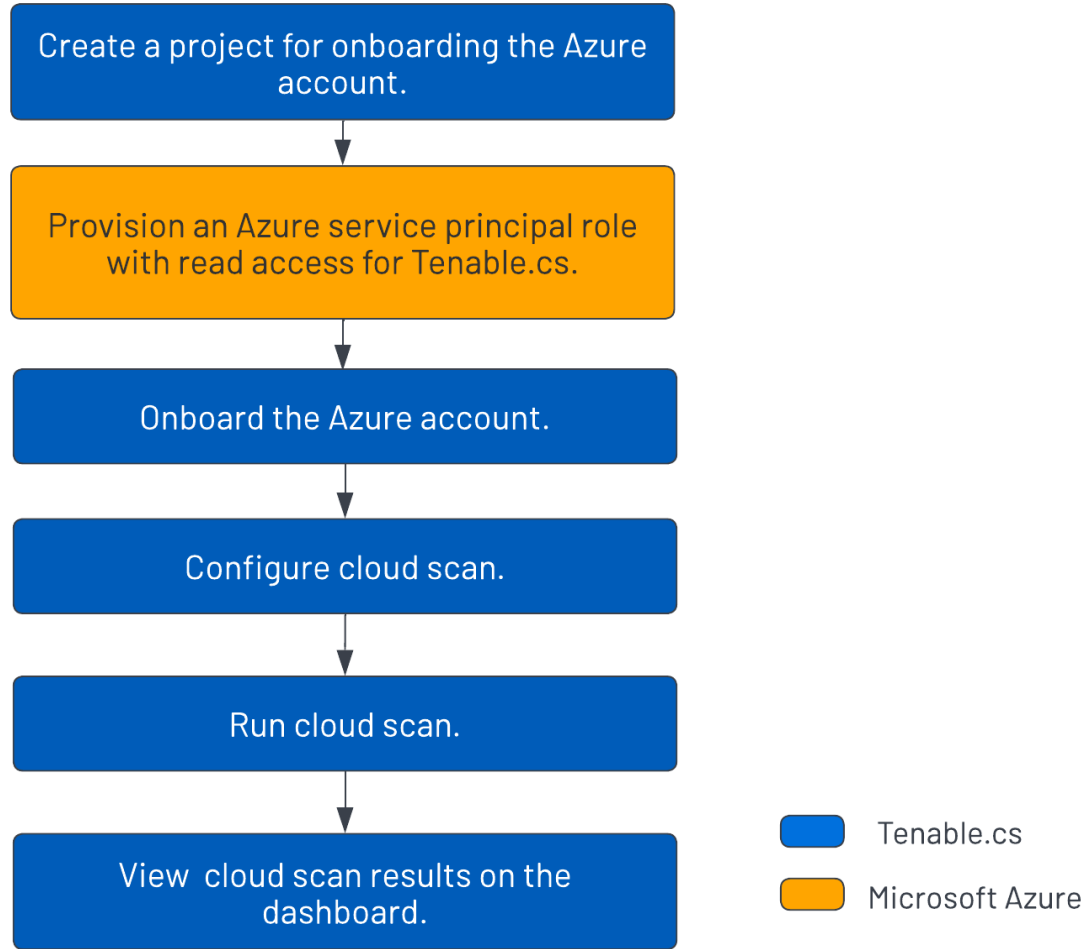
Create a project for onboarding the Azure account.

Provision an Azure service principal role with read access for Tenable.cs.

Onboard the Azure account.

Configure cloud scan.

Run cloud scan.

View  cloud scan results on the dashboard.

Tenable.cs

Microsoft Azure